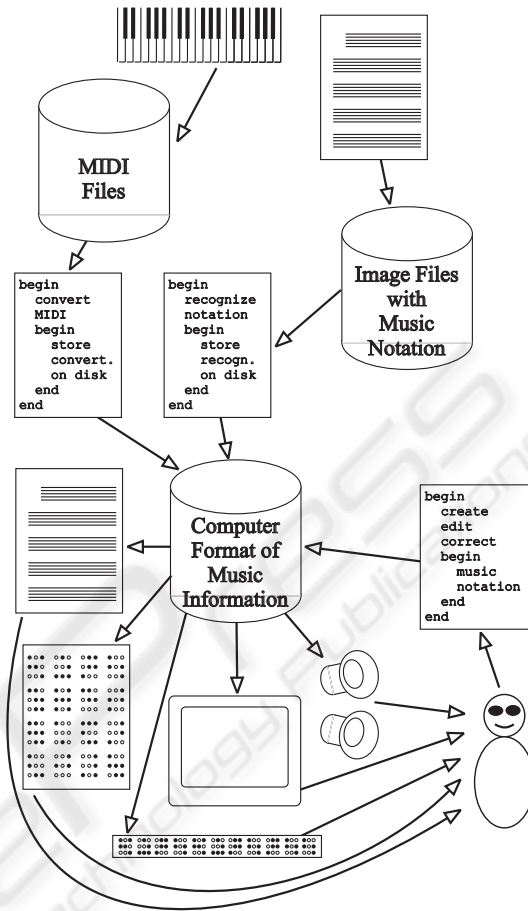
MIDI Files

begin
convert
MIDI
begin
store
convert.
on disk
end
end

begin
recognize
notation
begin
store
recogn.
on disk
end
end

Image Files with Music Notation

Computer Format of Music Information

begin
create
edit
correct
begin
music
notation
end
end